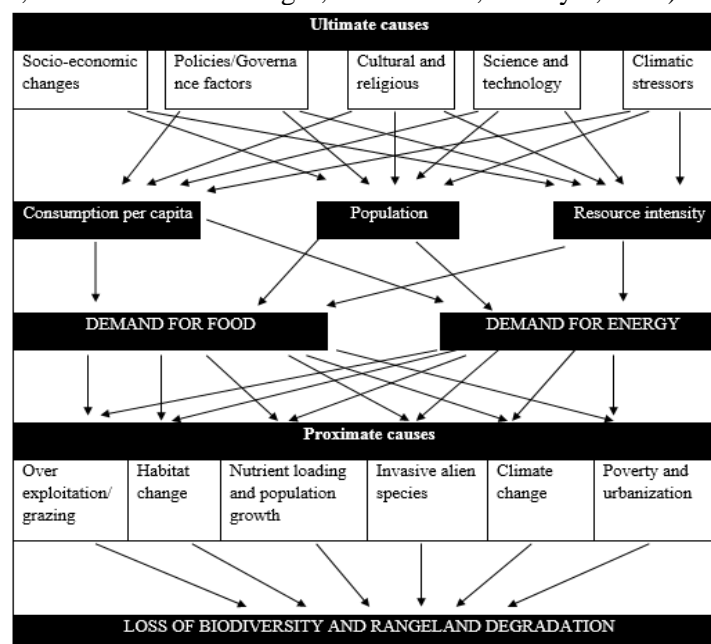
Ultimate causes

| Socio-economic changes | Policies/Governance factors | Cultural and religious | Science and technology | Climatic stressors |
|---|---|---|---|---|

Consumption per capita

Population

Resource intensity

DEMAND FOR FOOD

DEMAND FOR ENERGY

Proximate causes

| Over exploitation/ grazing | Habitat change | Nutrient loading and population growth | Invasive alien species | Climate change | Poverty and urbanization |
|---|---|---|---|---|---|

LOSS OF BIODIVERSITY AND RANGELAND DEGRADATION